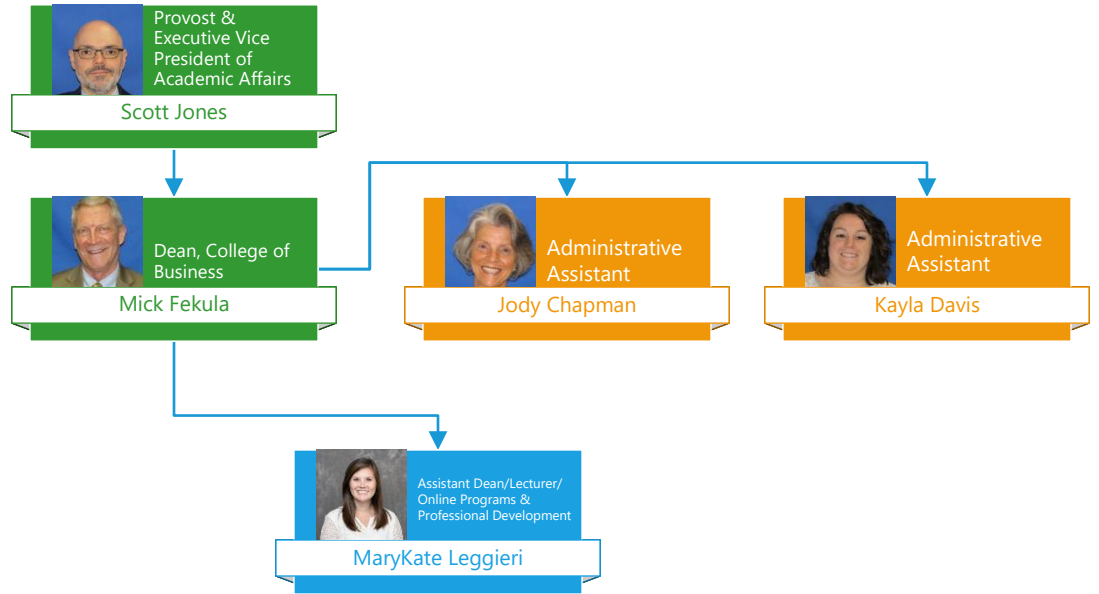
Provost & Executive Vice President of Academic Affairs
Scott Jones

Dean, College of Business
Mick Fekula

Administrative Assistant
Jody Chapman

Administrative Assistant
Kayla Davis

Assistant Dean/Lecturer/ Online Programs & Professional Development
MaryKate Leggieri